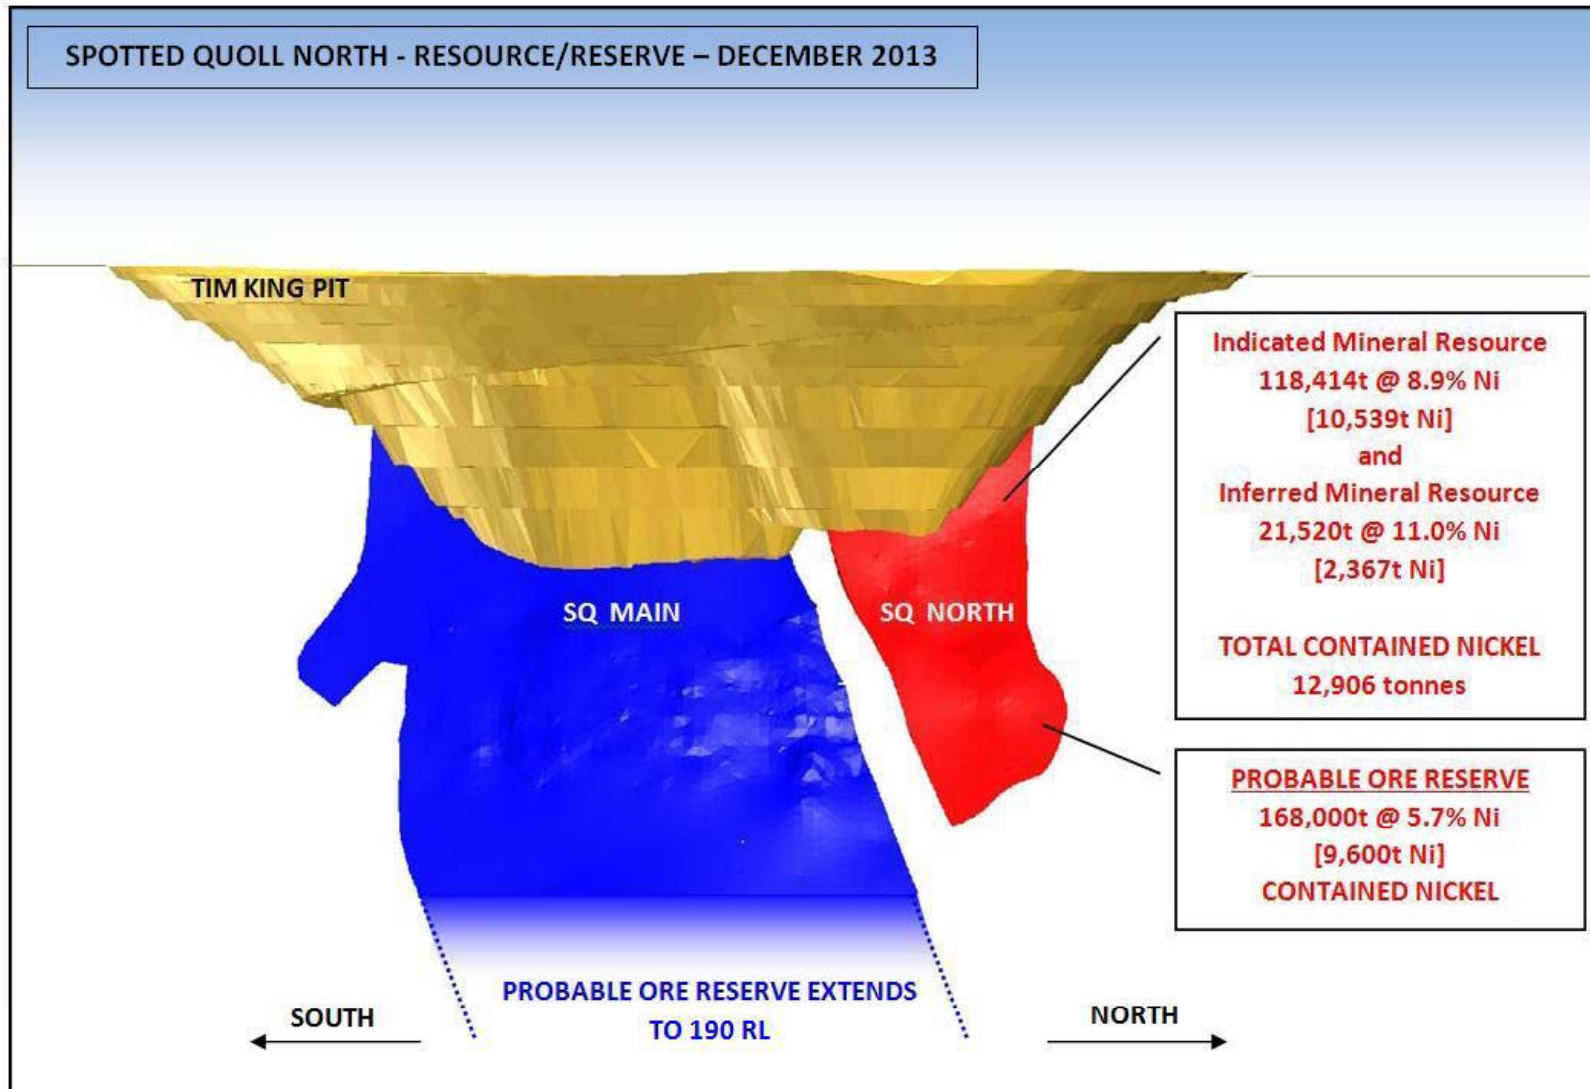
SPOTTED QUOLL NORTH - RESOURCE/RESERVE – DECEMBER 2013

TIM KING PIT

Indicated Mineral Resource
118,414t @ 8.9% Ni
[10,539t Ni]
and
Inferred Mineral Resource
21,520t @ 11.0% Ni
[2,367t Ni]

TOTAL CONTAINED NICKEL
12,906 tonnes

SQ MAIN

SQ NORTH

PROBABLE ORE RESERVE
168,000t @ 5.7% Ni
[9,600t Ni]
CONTAINED NICKEL

SOUTH

PROBABLE ORE RESERVE EXTENDS TO 190 RL

NORTH